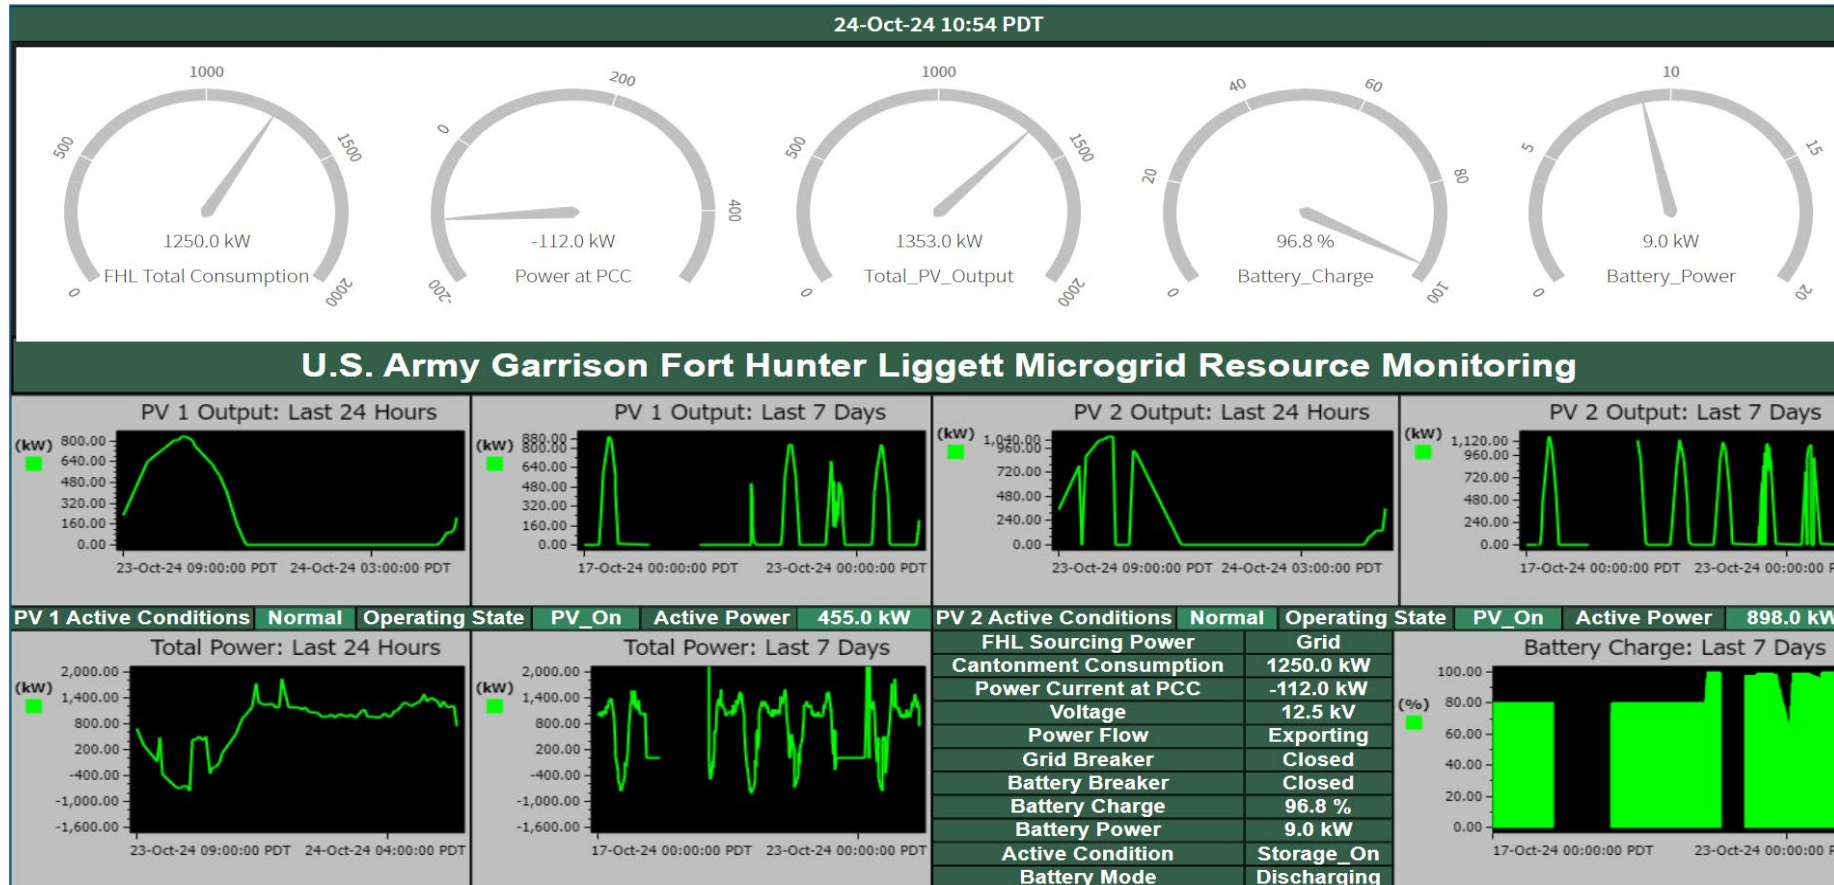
24-Oct-24 10:54 PDT

1000 500 1500 0 2000
1250.0 kW
FHL Total Consumption

200 0 400 -200
-112.0 kW
Power at PCC

1000 500 1500 0 2000
1353.0 kW
Total_PV_Output

40 60 20 80 0 100
96.8 %
Battery_Charge

10 5 15 0 20
9.0 kW
Battery_Power

U.S. Army Garrison Fort Hunter Liggett Microgrid Resource Monitoring

PV 1 Output: Last 24 Hours
(kW) 800.00 640.00 480.00 320.00 160.00 0.00
23-Oct-24 09:00:00 PDT 24-Oct-24 03:00:00 PDT

PV 1 Output: Last 7 Days
(kW) 880.00 800.00 640.00 480.00 320.00 160.00 0.00
17-Oct-24 00:00:00 PDT 23-Oct-24 00:00:00 PDT

PV 2 Output: Last 24 Hours
(kW) 1,040.00 960.00 720.00 480.00 240.00 0.00
23-Oct-24 09:00:00 PDT 24-Oct-24 03:00:00 PDT

PV 2 Output: Last 7 Days
(kW) 1,120.00 960.00 720.00 480.00 240.00 0.00
17-Oct-24 00:00:00 PDT 23-Oct-24 00:00:00

PV 1 Active Conditions | Normal | Operating State | PV_On | Active Power | 455.0 kW
PV 2 Active Conditions | Normal | Operating State | PV_On | Active Power | 898.0 kW

Total Power: Last 24 Hours
(kW) 2,000.00 1,400.00 800.00 200.00 -400.00 -1,000.00 -1,600.00
23-Oct-24 09:00:00 PDT 24-Oct-24 04:00:00 PDT

Total Power: Last 7 Days
(kW) 2,000.00 1,400.00 800.00 200.00 -400.00 -1,000.00 -1,600.00
17-Oct-24 00:00:00 PDT 23-Oct-24 00:00:00 PDT

| FHL Sourcing Power | Grid |
|---|---|
| Cantonment Consumption | 1250.0 kW |
| Power Current at PCC | -112.0 kW |
| Voltage | 12.5 kV |
| Power Flow | Exporting |
| Grid Breaker | Closed |
| Battery Breaker | Closed |
| Battery Charge | 96.8 % |
| Battery Power | 9.0 kW |
| Active Condition | Storage_On |
| Battery Mode | Discharging |

Battery Charge: Last 7 Days
(%) 100.00 80.00 60.00 40.00 20.00 0.00
17-Oct-24 00:00:00 PDT 23-Oct-24 00:00:00